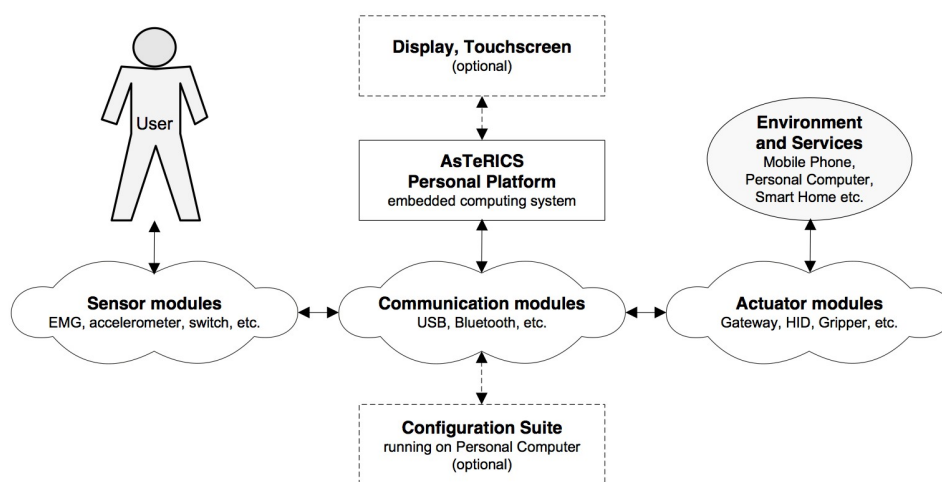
User

Display, Touchscreen
(optional)

AsTeRICS
Personal Platform
embedded computing system

Environment and Services
Mobile Phone, Personal Computer, Smart Home etc.

Sensor modules
EMG, accelerometer, switch, etc.

Communication modules
USB, Bluetooth, etc.

Actuator modules
Gateway, HID, Gripper, etc.

Configuration Suite
running on Personal Computer
(optional)